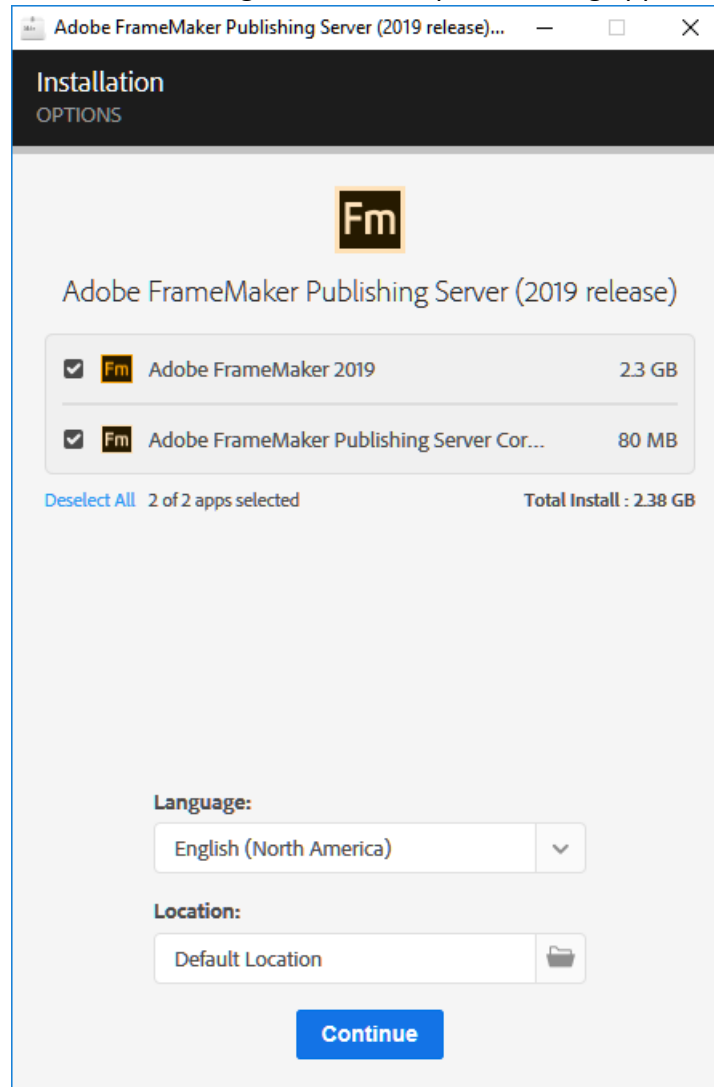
Adobe FrameMaker Publishing Server (2019 release)...

Installation
OPTIONS

Fm

Adobe FrameMaker Publishing Server (2019 release)

Fm Adobe FrameMaker 2019 2.3 GB

Fm Adobe FrameMaker Publishing Server Cor... 80 MB

Deselect All 2 of 2 apps selected Total Install : 2.38 GB

Language:
English (North America)

Location:
Default Location

Continue